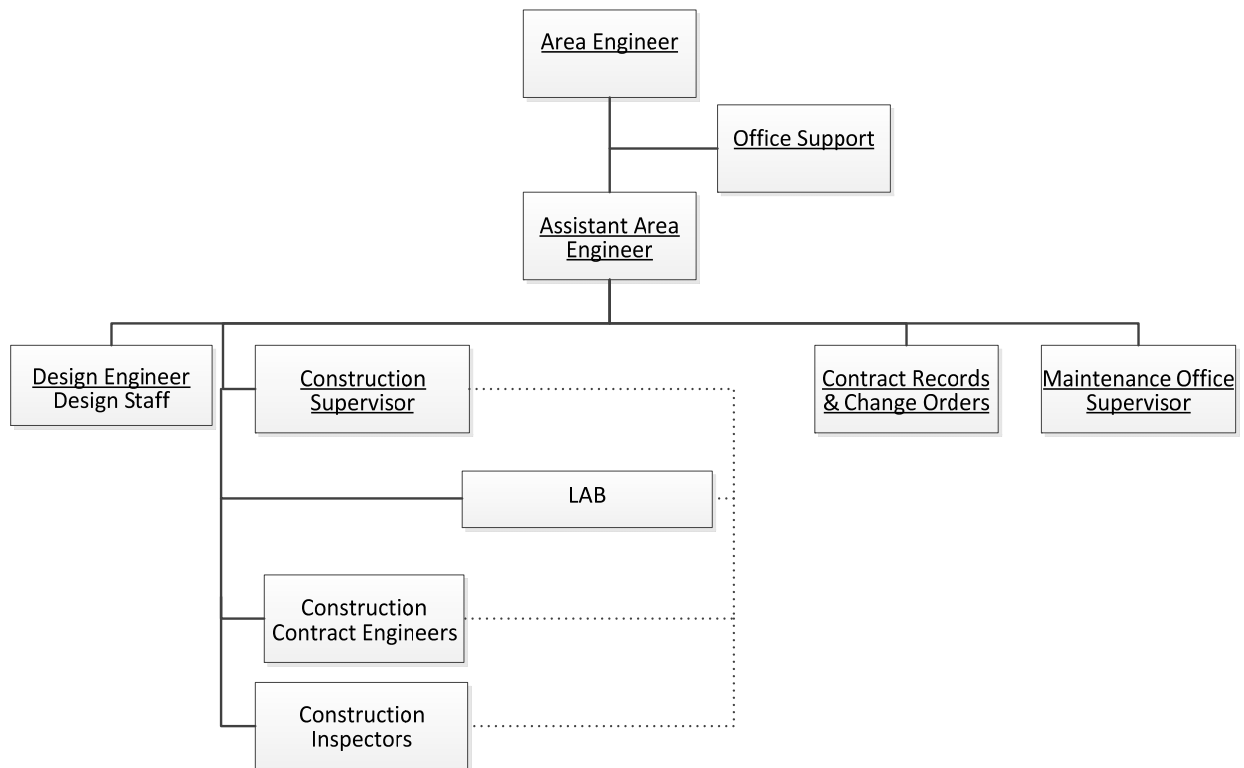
Area Engineer

Office Support

Assistant Area Engineer

Design Engineer
Design Staff

Construction Supervisor

Contract Records & Change Orders

Maintenance Office Supervisor

LAB

Construction Contract Engineers

Construction Inspectors